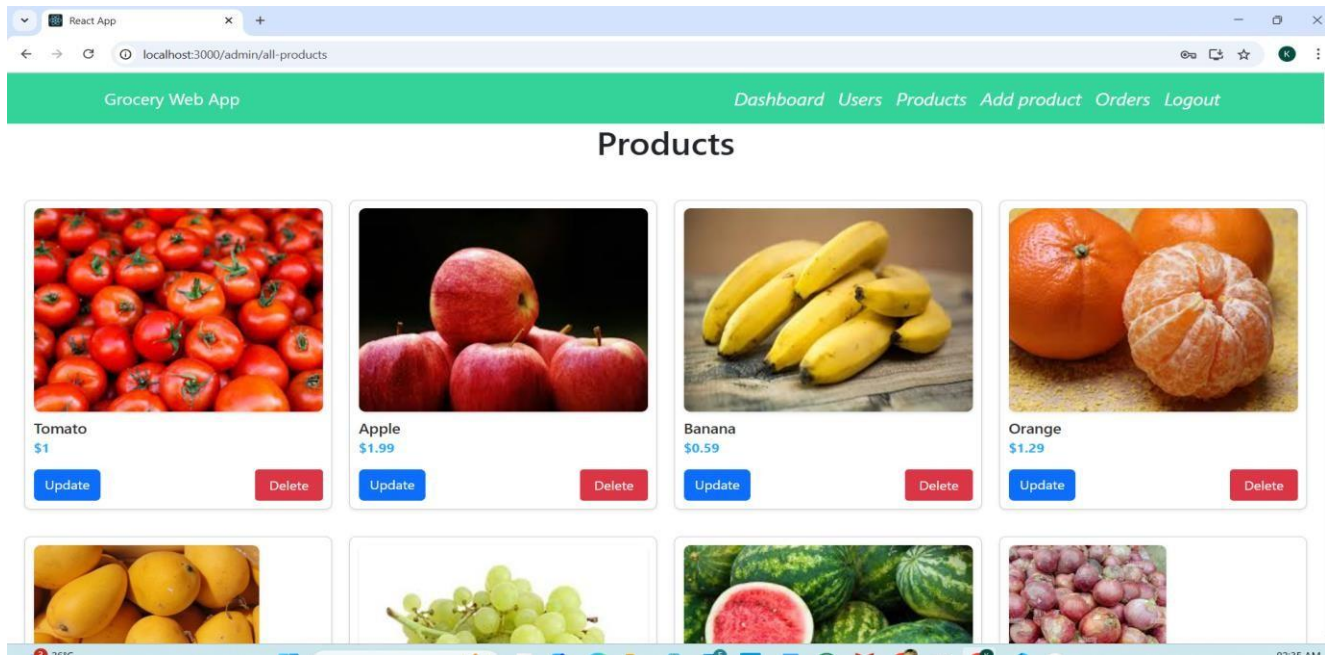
React App

localhost:3000/admin/all-products

Grocery Web App

Dashboard Users Products Add product Orders Logout

Products

Tomato
$1
Update Delete

Apple
$1.99
Update Delete

Banana
$0.59
Update Delete

Orange
$1.29
Update Delete